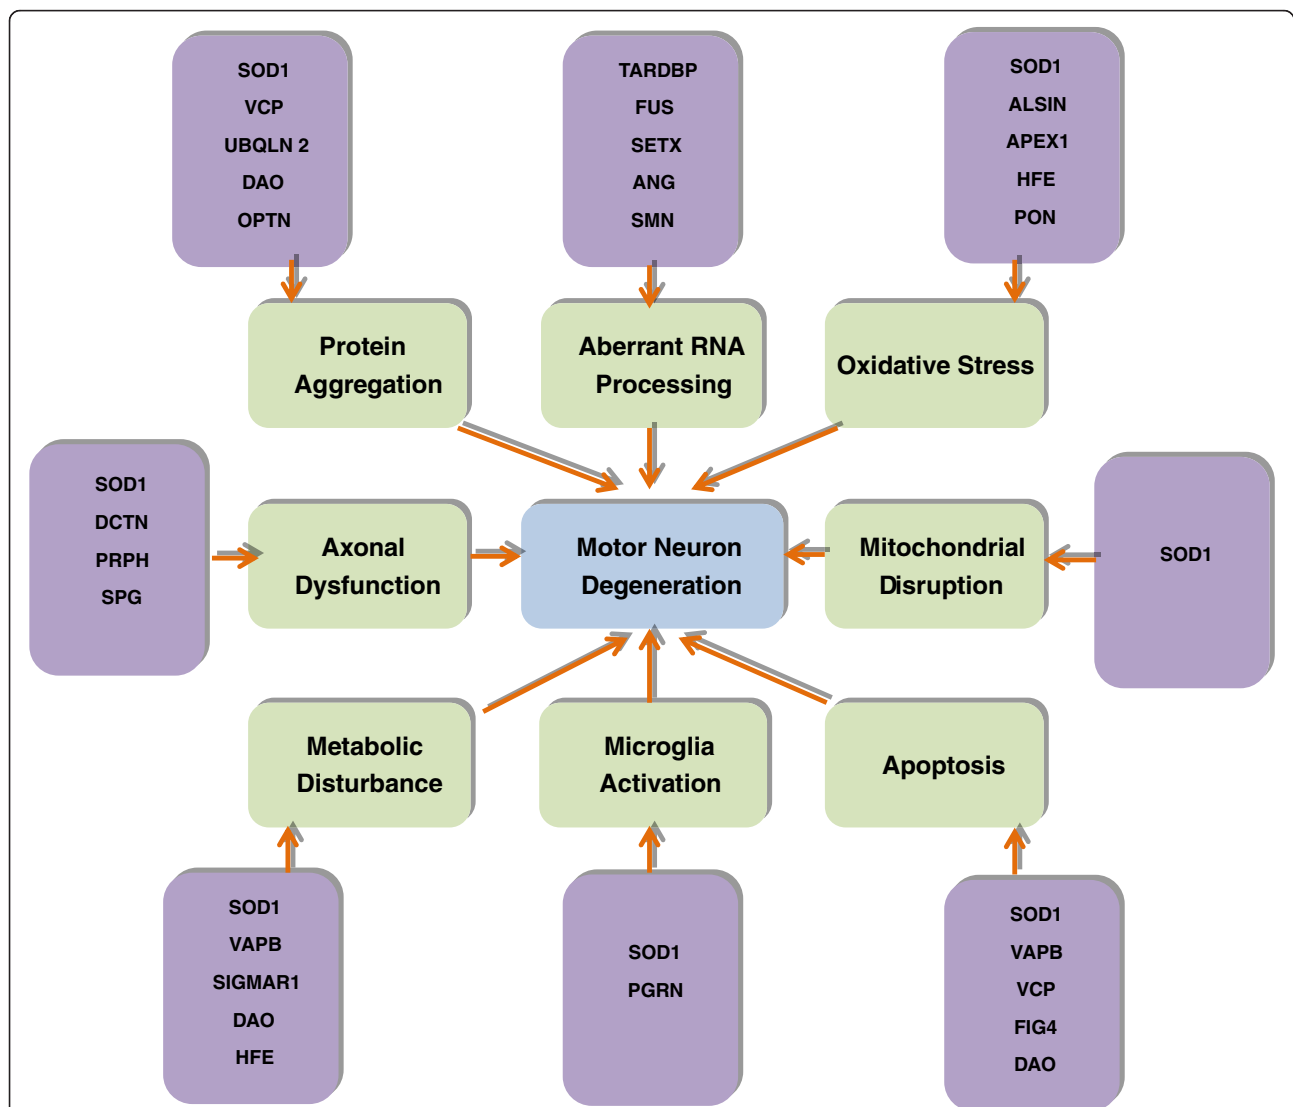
SOD1
VCP
UBQLN 2
DAO
OPTN

TARDBP
FUS
SETX
ANG
SMN

SOD1
ALSIN
APEX1
HFE
PON

Protein Aggregation

Aberrant RNA Processing

Oxidative Stress

SOD1
DCTN
PRPH
SPG

Axonal Dysfunction

Motor Neuron Degeneration

Mitochondrial Disruption

SOD1

Metabolic Disturbance

Microglia Activation

Apoptosis

SOD1
VAPB
SIGMAR1
DAO
HFE

SOD1
PGRN

SOD1
VAPB
VCP
FIG4
DAO